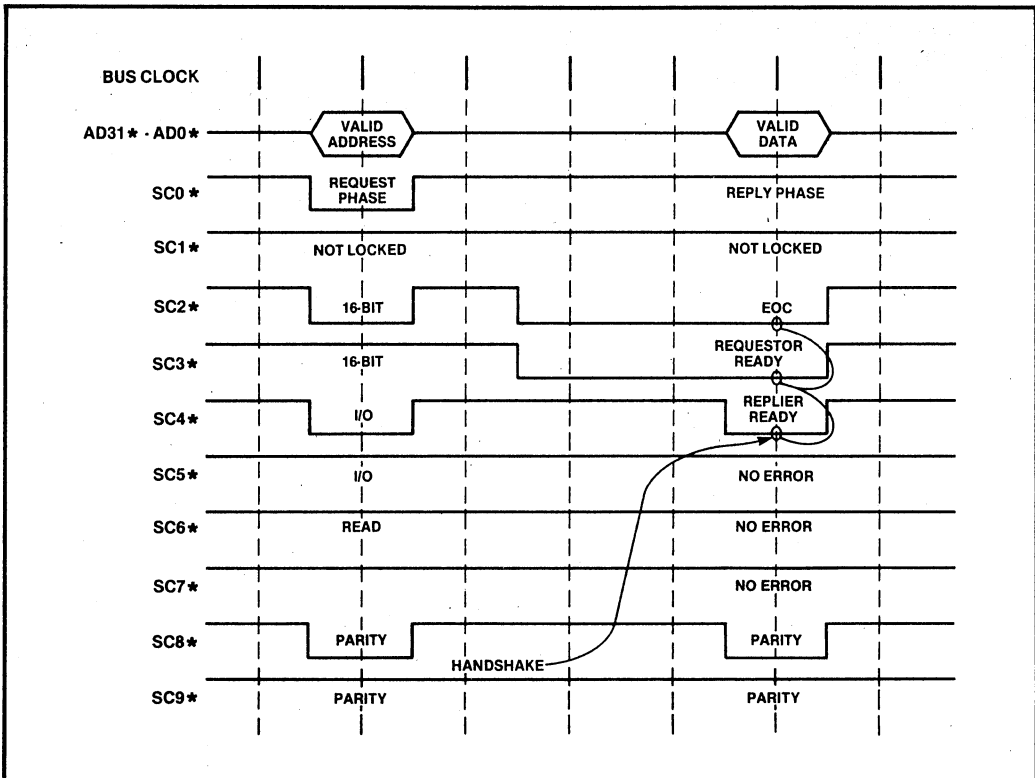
BUS CLOCK

AD31* - AD0*

VALID ADDRESS

VALID DATA

SC0*

REQUEST PHASE

REPLY PHASE

SC1*

NOT LOCKED

NOT LOCKED

SC2*

16-BIT

EOC

SC3*

16-BIT

REQUESTOR READY

SC4*

I/O

REPLIER READY

SC5*

I/O

NO ERROR

SC6*

READ

NO ERROR

SC7*

NO ERROR

SC8*

PARITY

HANDSHAKE

PARITY

SC9*

PARITY

PARITY